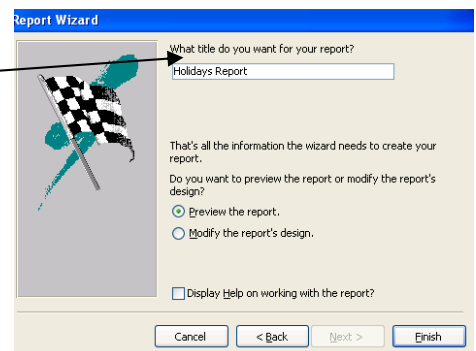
Report Wizard

What title do you want for your report?

Holidays Report

That's all the information the wizard needs to create your report.

Do you want to preview the report or modify the report's design?

Preview the report.

Modify the report's design.

Display Help on working with the report?

Cancel

< Back

Next >

Finish